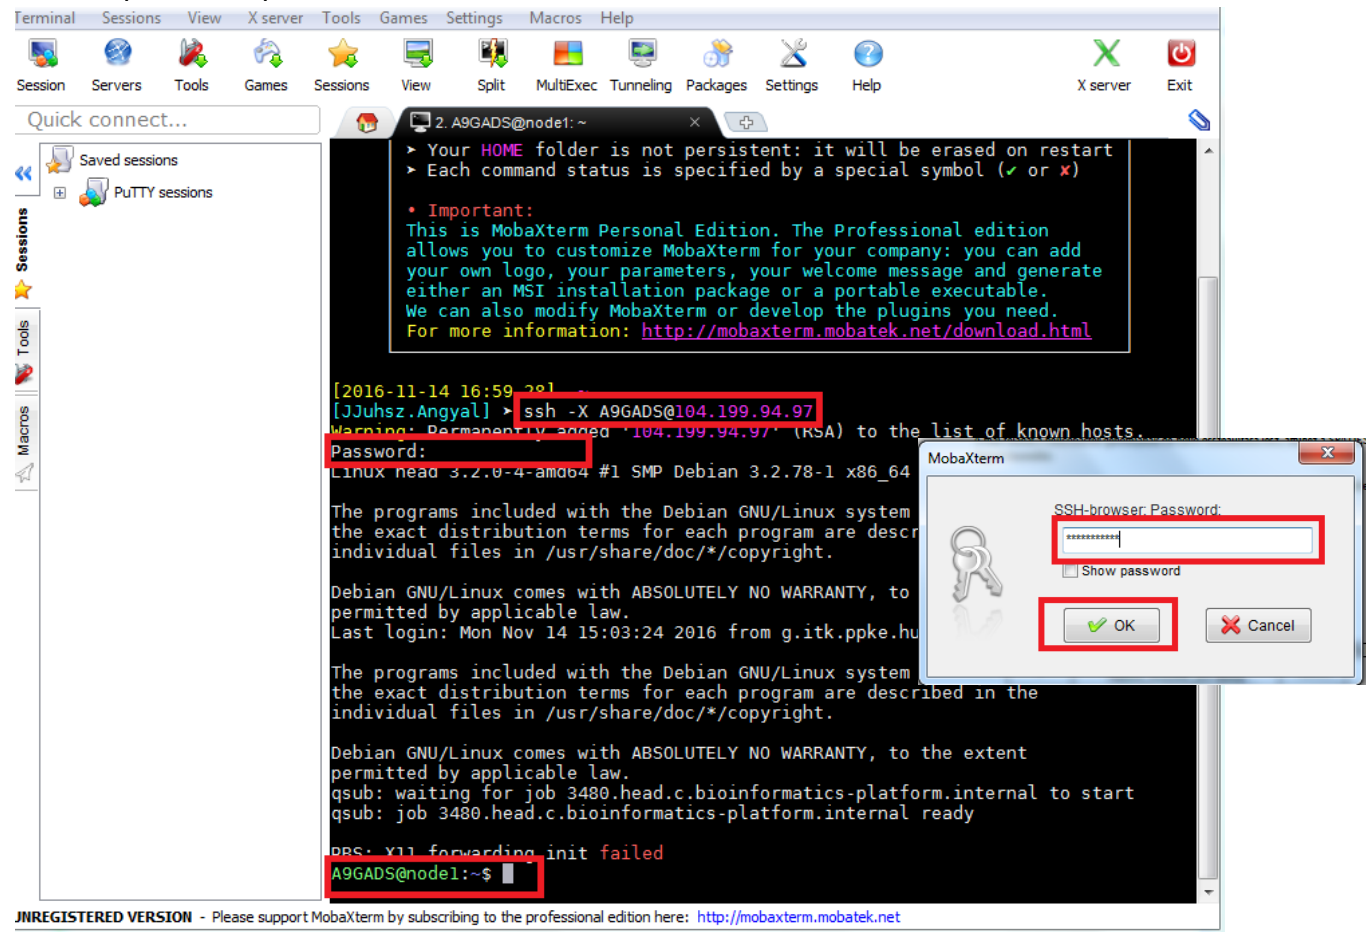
Terminal Sessions View X server Tools Games Settings Macros Help

Session Servers Tools Games Sessions View Split MultiExec Tunneling Packages Settings Help X server Exit

Quick connect...

2. A9GADS@node1: ~

Saved sessions
PuTTY sessions

Sessions Tools Macros

➤ Your HOME folder is not persistent: it will be erased on restart
➤ Each command status is specified by a special symbol (✔ or ✘)

• Important:
This is MobaXterm Personal Edition. The Professional edition allows you to customize MobaXterm for your company: you can add your own logo, your parameters, your welcome message and generate either an MSI installation package or a portable executable.
We can also modify MobaXterm or develop the plugins you need.
For more information: http://mobaxterm.mobatek.net/download.html

[2016-11-14 16:59.28] ~
[JJuhsz.Angyal] ➤ ssh -X A9GADS@104.199.94.97
Warning: Permanently added '104.199.94.97' (RSA) to the list of known hosts.
Password:
Linux head 3.2.0-4-amd64 #1 SMP Debian 3.2.78-1 x86_64

The programs included with the Debian GNU/Linux system
the exact distribution terms for each program are descr
individual files in /usr/share/doc/*/copyright.

Debian GNU/Linux comes with ABSOLUTELY NO WARRANTY, to
permitted by applicable law.
Last login: Mon Nov 14 15:03:24 2016 from g.itk.ppke.hu

The programs included with the Debian GNU/Linux system
the exact distribution terms for each program are described in the
individual files in /usr/share/doc/*/copyright.

Debian GNU/Linux comes with ABSOLUTELY NO WARRANTY, to the extent
permitted by applicable law.
qsub: waiting for job 3480.head.c.bioinformatics-platform.internal to start
qsub: job 3480.head.c.bioinformatics-platform.internal ready

PBS: X11 forwarding init failed
A9GADS@node1:~$

MobaXterm
SSH-browser: Password:
***********
Show password
OK
Cancel

UNREGISTERED VERSION - Please support MobaXterm by subscribing to the professional edition here: http://mobaxterm.mobatek.net